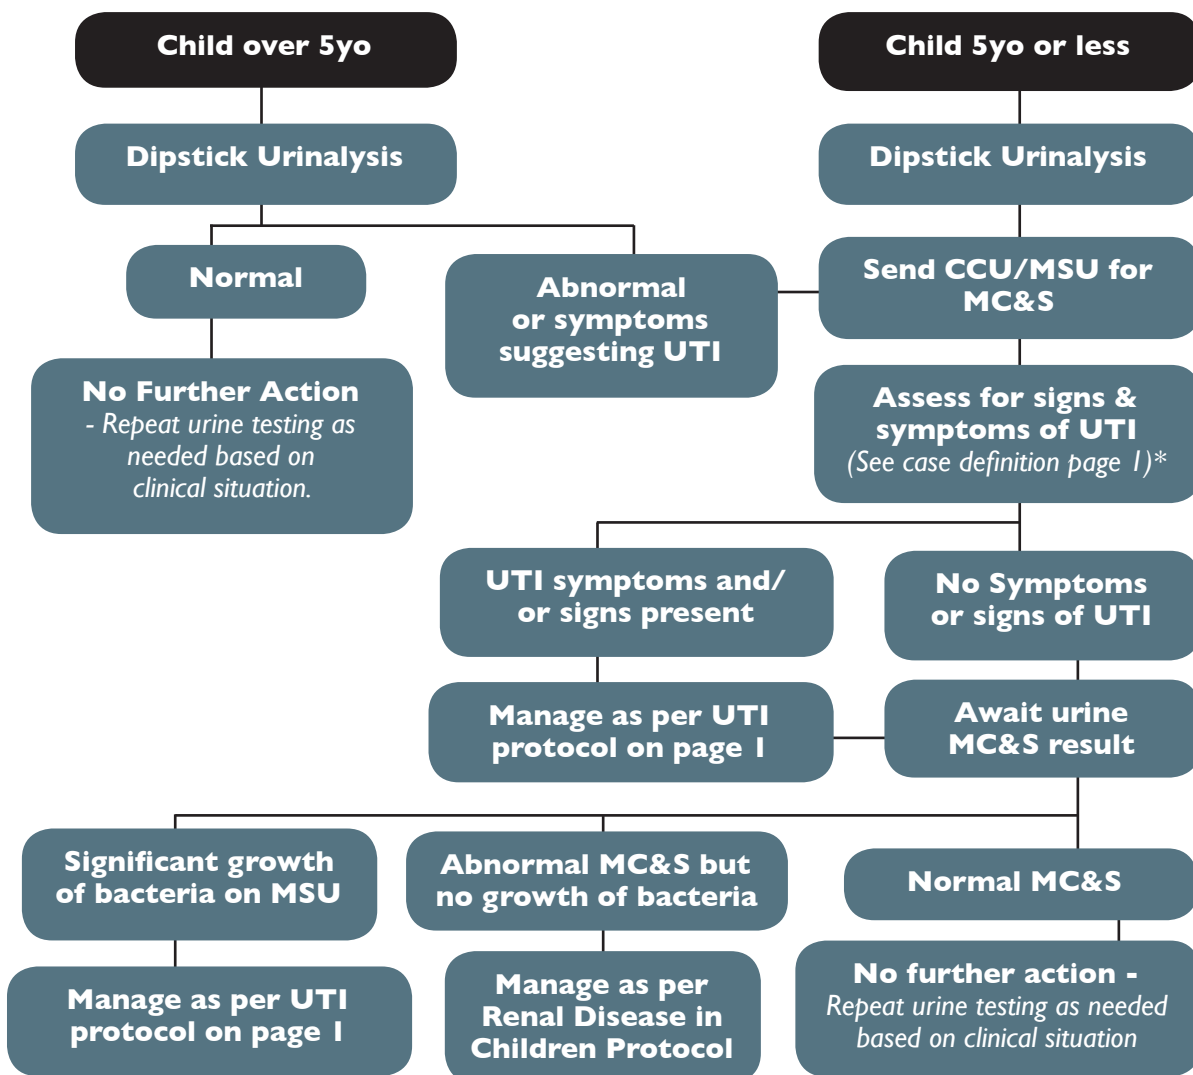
Child over 5yo

Child 5yo or less

Dipstick Urinalysis

Dipstick Urinalysis

Normal

Abnormal or symptoms suggesting UTI

Send CCU/MSU for MC&S

No Further Action
- Repeat urine testing as needed based on clinical situation.

Assess for signs & symptoms of UTI
(See case definition page 1)*

UTI symptoms and/or signs present

No Symptoms or signs of UTI

Manage as per UTI protocol on page 1

Await urine MC&S result

Significant growth of bacteria on MSU

Abnormal MC&S but no growth of bacteria

Normal MC&S

Manage as per UTI protocol on page 1

Manage as per Renal Disease in Children Protocol

No further action -
Repeat urine testing as needed based on clinical situation